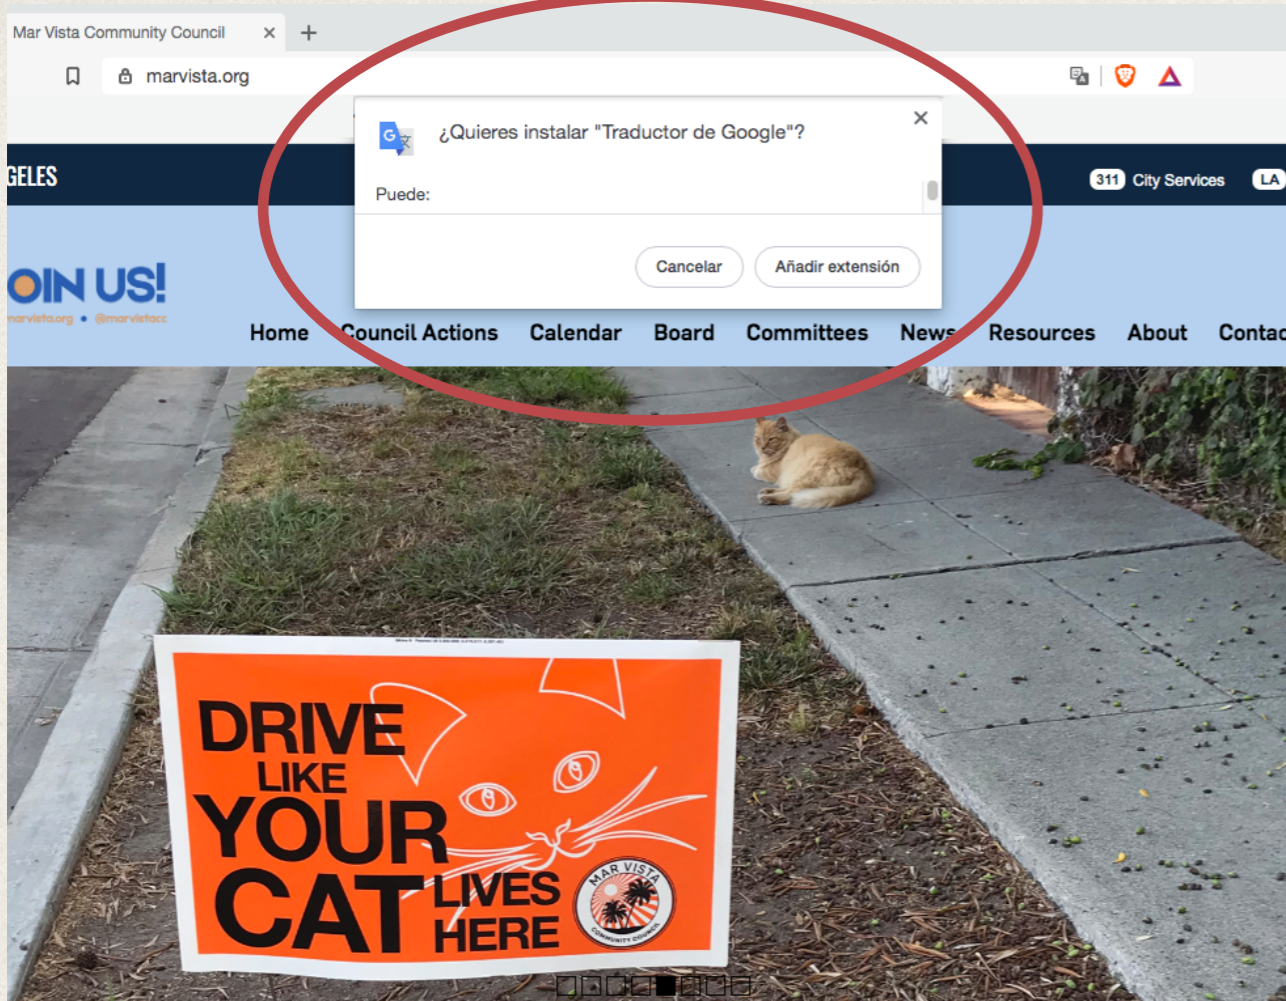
Mar Vista Community Council ×  +

marvista.org

¿Quieres instalar "Traductor de Google"? ×

Puede:

Cancelar  Añadir extensión

GELES

311 City Services  LA

OIN US!

marvista.org • @marvistacc

Home  Council Actions  Calendar  Board  Committees  News  Resources  About  Contac

DRIVE LIKE YOUR CAT LIVES HERE

MAR VISTA COMMUNITY COUNCIL